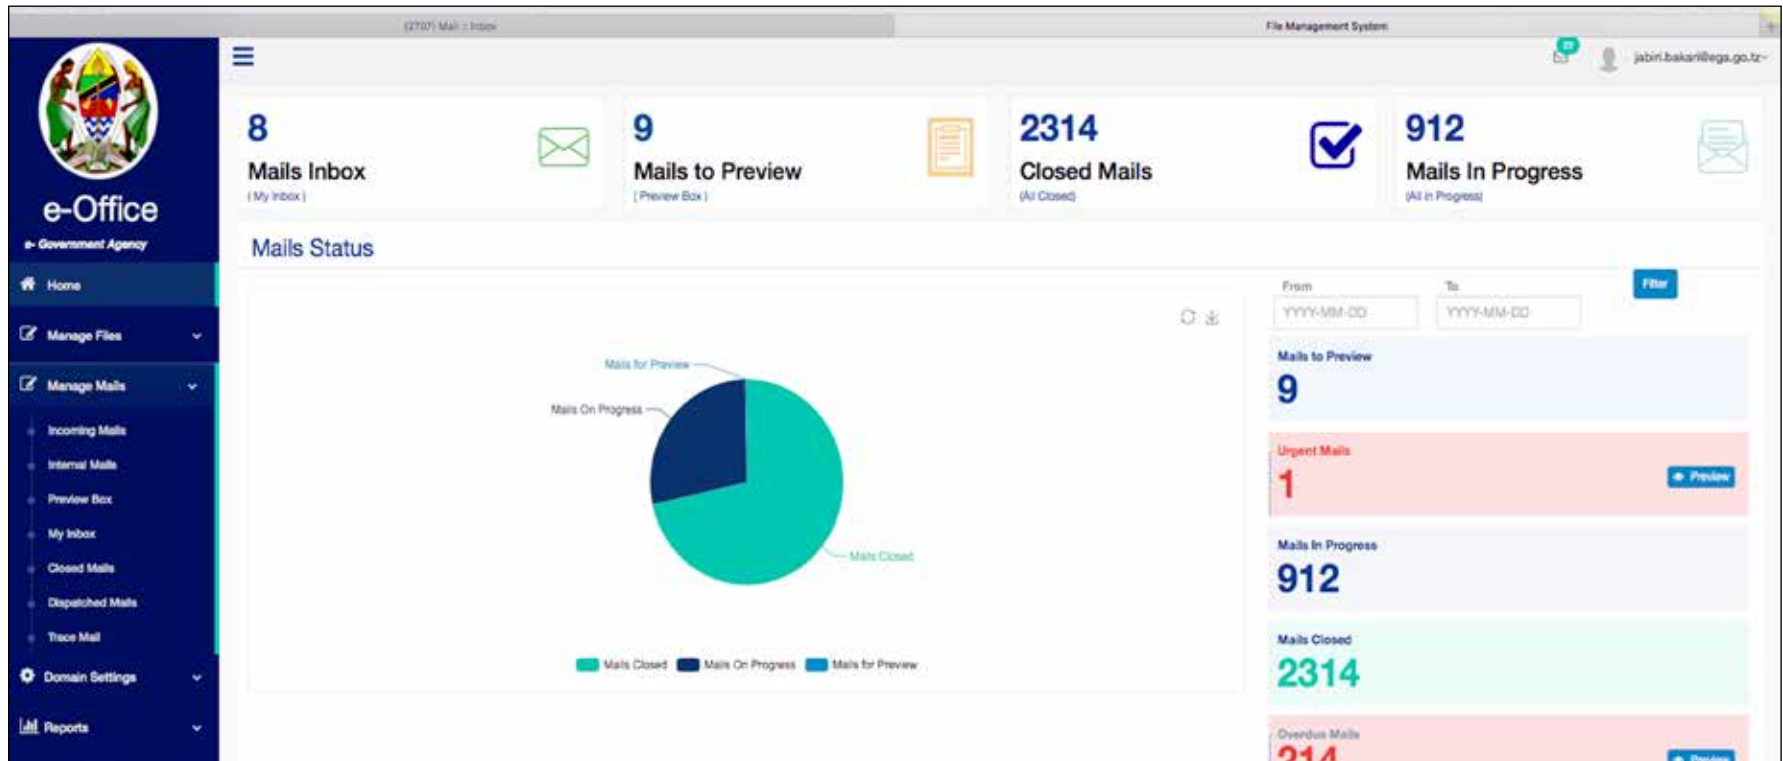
(2707) Mail :: Inbox

File Management System

jabiri.bakari@ega.go.tz

e-Office
e- Government Agency

Home
Manage Files
Manage Mails
Incoming Mails
Internal Mails
Preview Box
My Inbox
Closed Mails
Dispatched Mails
Trace Mail
Domain Settings
Reports

8
Mails Inbox
( My Inbox )

9
Mails to Preview
( Preview Box )

2314
Closed Mails
(All Closed)

912
Mails In Progress
(All in Progress)

Mails Status

Mails for Preview
Mails On Progress
Mails Closed

Mails Closed
Mails On Progress
Mails for Preview

From
YYYY-MM-DD
To
YYYY-MM-DD
Filter

Mails to Preview
9

Urgent Mails
1
Preview

Mails In Progress
912

Mails Closed
2314

Overdue Mails
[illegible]